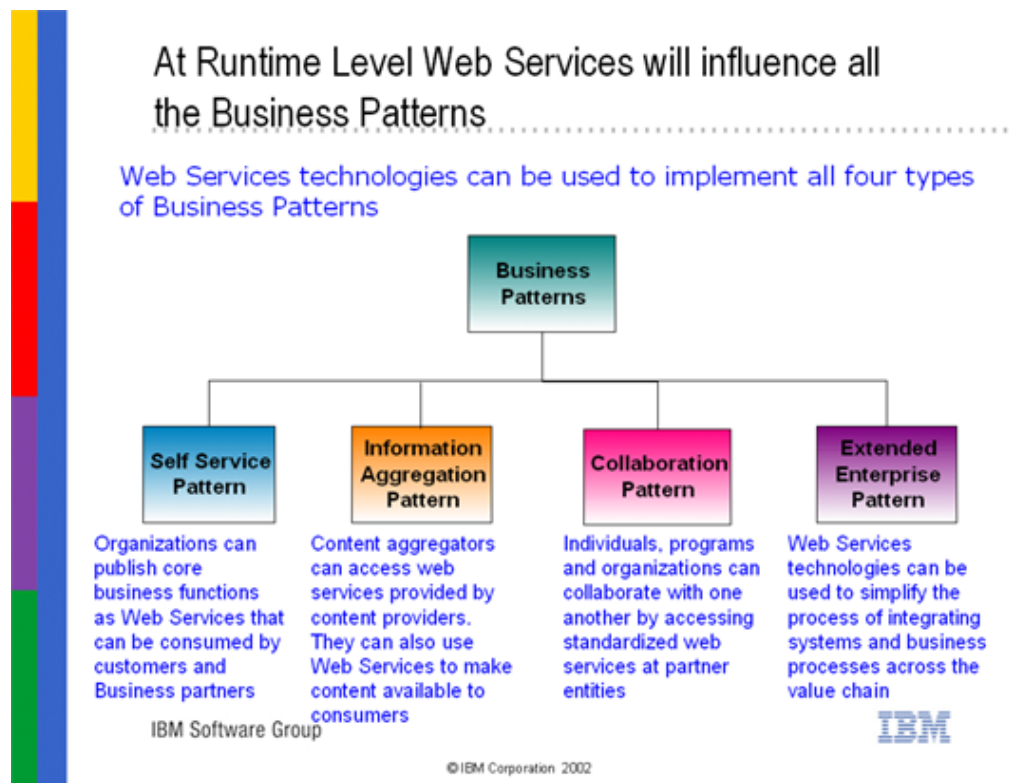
At Runtime Level Web Services will influence all the Business Patterns

Web Services technologies can be used to implement all four types of Business Patterns

Business Patterns

Self Service Pattern

Information Aggregation Pattern

Collaboration Pattern

Extended Enterprise Pattern

Organizations can publish core business functions as Web Services that can be consumed by customers and Business partners

Content aggregators can access web services provided by content providers. They can also use Web Services to make content available to consumers

Individuals, programs and organizations can collaborate with one another by accessing standardized web services at partner entities

Web Services technologies can be used to simplify the process of integrating systems and business processes across the value chain

IBM Software Group

IBM

©IBM Corporation 2002